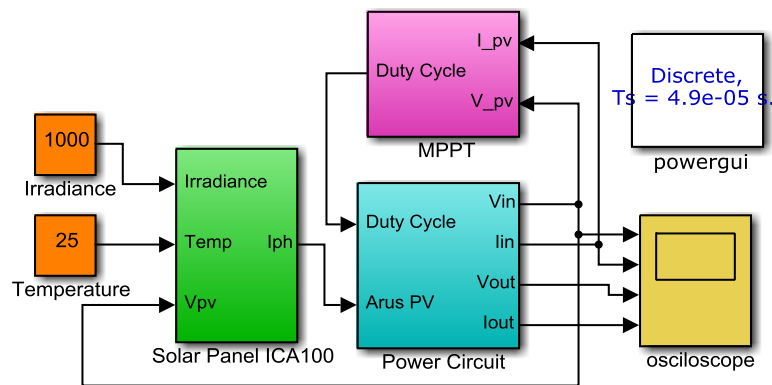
I_pv
Duty Cycle
V_pv
MPPT

Discrete,
Ts = 4.9e-05 s.
powergui

1000
Irradiance

25
Temperature

Irradiance
Temp
Iph
Vpv
Solar Panel ICA100

Duty Cycle
Arus PV
Vin
Iin
Vout
Iout
Power Circuit

osciloscope